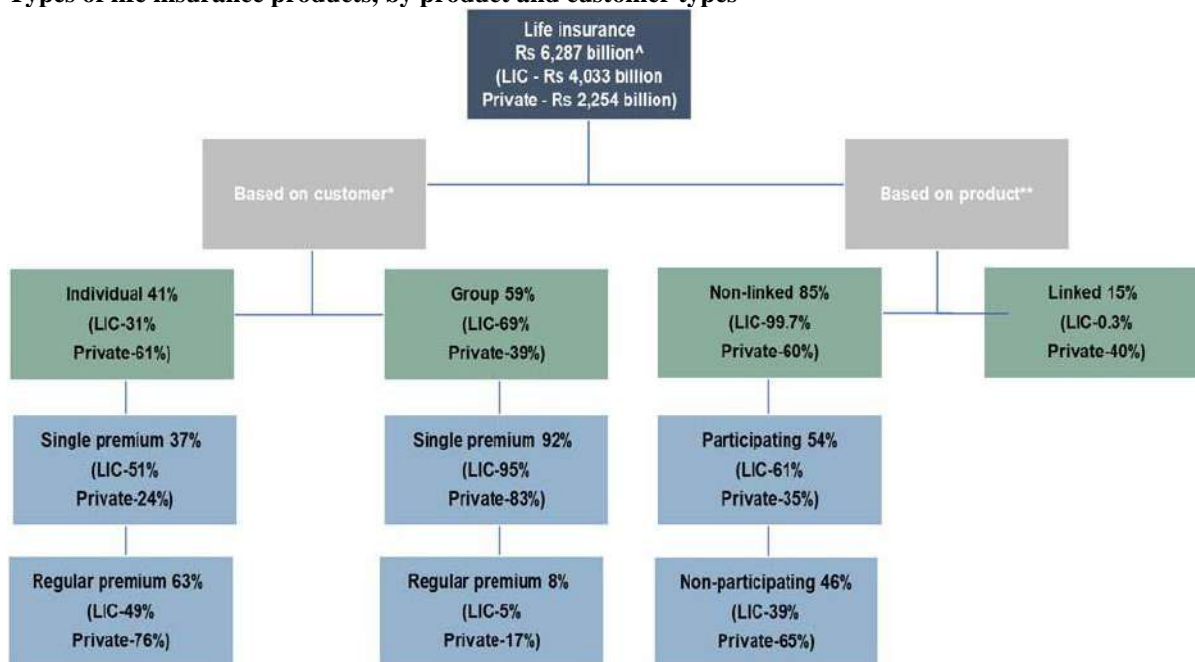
Types of life insurance products, by product and customer types

Life insurance
Rs 6,287 billion^
(LIC - Rs 4,033 billion
Private - Rs 2,254 billion)

Based on customer*

Based on product**

Individual 41%
(LIC-31%
Private-61%)

Group 59%
(LIC-69%
Private-39%)

Non-linked 85%
(LIC-99.7%
Private-60%)

Linked 15%
(LIC-0.3%
Private-40%)

Single premium 37%
(LIC-51%
Private-24%)

Single premium 92%
(LIC-95%
Private-83%)

Participating 54%
(LIC-61%
Private-35%)

Regular premium 63%
(LIC-49%
Private-76%)

Regular premium 8%
(LIC-5%
Private-17%)

Non-participating 46%
(LIC-39%
Private-65%)